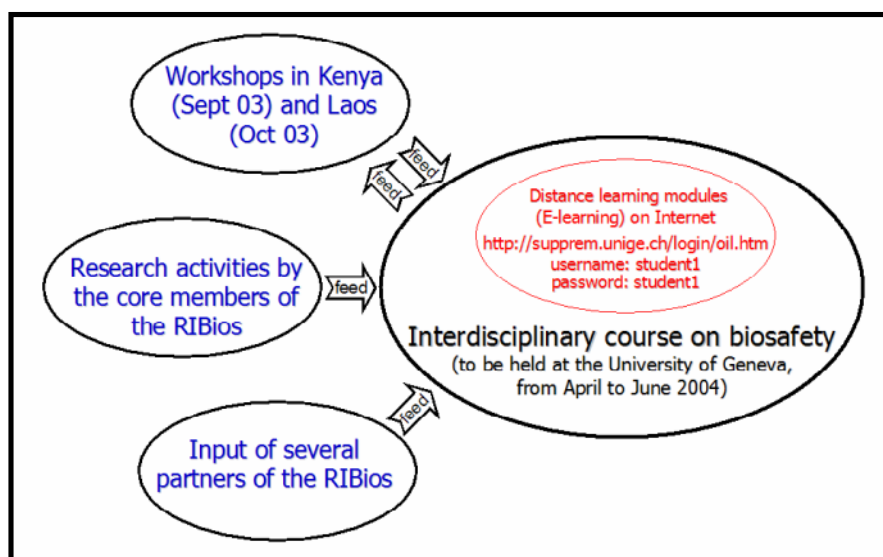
Workshops in Kenya (Sept 03) and Laos (Oct 03)

feed

feed

Research activities by the core members of the RIBios

feed

Input of several partners of the RIBios

feed

Distance learning modules (E-learning) on Internet
http://supprem.unige.ch/login/oil.htm
username: student1
password: student1

Interdisciplinary course on biosafety
(to be held at the University of Geneva, from April to June 2004)